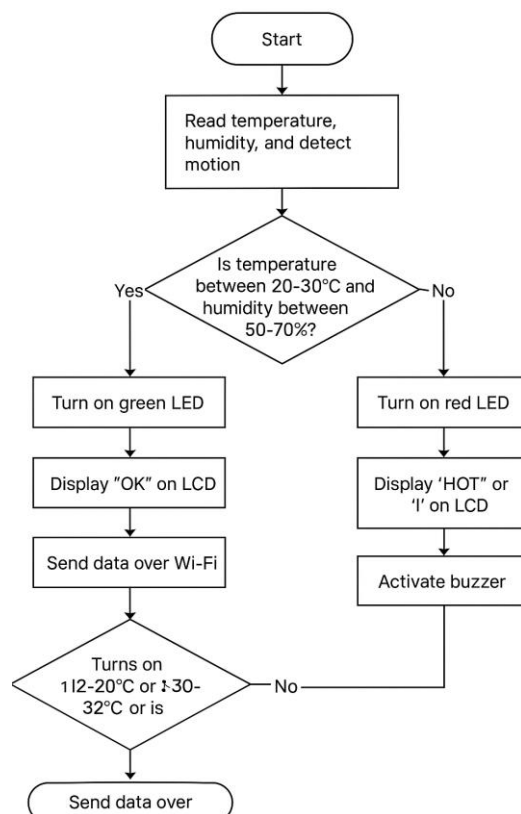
Start

Read temperature, humidity, and detect motion

Is temperature between 20-30°C and humidity between 50-70%?

Yes

No

Turn on green LED

Display "OK" on LCD

Send data over Wi-Fi

Turn on red LED

Display 'HOT" or 'I' on LCD

Activate buzzer

Turns on 1I2-20°C or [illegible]30-32°C or is

No

Send data over